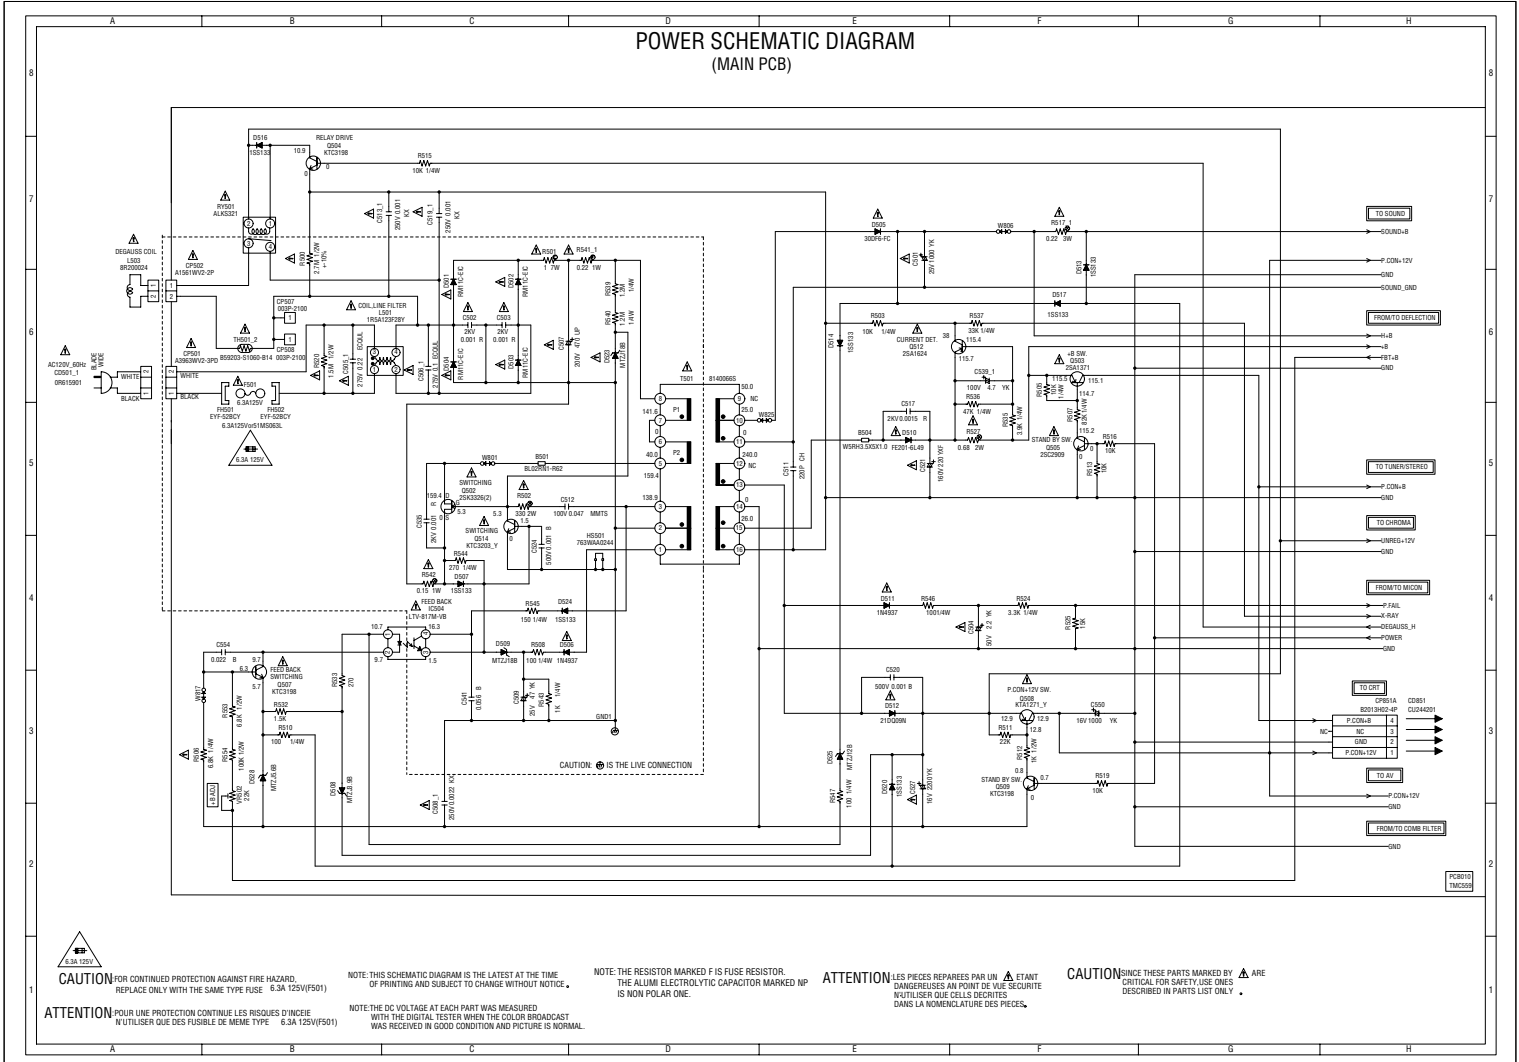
A B C D E F G H

POWER SCHEMATIC DIAGRAM
(MAIN PCB)

8 7 6 5 4 3 2 1

D516 1SS133
RELAY DRIVE Q504 KTC3198
10.9
0
R515 10K 1/4W
RY501 ALKS321
C513_1 250V 0.001 KX
C519_1 250V 0.001 KX
DEGAUSS COIL L503 8R200024
CP502 A1561WV2-2P
R500 2.7/4.7 (2W) +-10%
CP507 003P-2100
COIL,LINE FILTER L501 1R5A123F28Y
TH501_2 B59203-S1060-B14
CP508 003P-2100
CP501 A3963WV2-3PD
AC120V_60Hz CD501_1 0R615901
BLADE WIDE
WHITE
BLACK
R520 1.5M 1/2W
C501_1 275V 0.22 ECQUL
C501 275V 0.22 ECQUL
F501 6.3A125V
FH501 EYF-52BCY
FH502 EYF-52BCY
6.3A125Vor51MS063L
6.3A 125V
D501 RM11C-EIC
D502 RM11C-EIC
D503 RM11C-EIC
D504 RM11C-EIC
C502 2KV 0.001 R
C503 2KV 0.001 R
R501 1 7W
R541_1 0.22 1W
R539 1.2M 1/4W
R540 1.2M 1/4W
C507 200V 470 UP
D523 MTZJ18B
T501 81400665
50.0
NC
25.0
141.6
0
40.0
159.4
138.9
240.0
NC
0
26.0
P1
P2
W801
B501 BL02RN1-R62
SWITCHING Q502 2SK3326(2)
159.4
5.3
0
R502 330 2W
C512 100V 0.047 MMTS
5.3
1.5
SWITCHING Q514 KTC3203_Y
C535 2KV 0.001 R
C534 500V 0.001 B
HS501 763WAA0244
R544 270 1/4W
R542 0.15 1W
D507 1SS133
FEED BACK IC504 LTV-817M-VB
R545 150 1/4W
D524 1SS133
10.7
16.3
9.7
1.5
D509 MTZJ18B
R508 100 1/4W
D506 1N4937
C554 0.022 B
6.3
9.7
5.7
FEED BACK SWITCHING Q507 KTC3198
R533 270
C541 0.056 B
C509 50V 47 KF
R543 1K 1/4W
GND1
W807
R550 6.8K 1/2W
R532 1.5K
R510 100 1/4W
R506 6.8K 1/4W
R554 10K 1/2W
D508 MTZJ5.6B
VR501 2K
+B ADJ
D598 MTZJ5.6B
C508_1 250V 0.0022 KX
CAUTION: IS THE LIVE CONNECTION
D505 30DF6-FC
C510 25V 1000 YK
W806
R517_1 0.22 3W
D513 1SS133
C511 220P CH
D517 1SS133
R503 10K 1/4W
38
R537 33K 1/4W
D514 1SS133
CURRENT DET. Q512 2SA1624
115.4
115.7
C539_1 100V 4.7 YK
R536 47K 1/4W
R535 3.9K 1/4W
+B SW. Q503 2SA1371
115.1
114.7
115.0
R505 10K 1/4W
R507 82K 1/4W
C517 2KV 0.0015 R
B504 W5RH3.5X5X1.0
D510 FE201-6L49
R527 0.68 2W
C521 160V 220 YKF
STAND BY SW. Q505 2SC2909
115.2
0
R516 10K
R513 10K
W825
D511 1N4937
R546 100 1/4W
R524 3.3K 1/4W
C504 50V 2.2 YK
R526 15K
C520 500V 0.001 B
D512 21DQ09N
P.CON+12V SW. Q508 KTA1271_Y
12.9
12.9
12.8
R511 22K
R512 1K 1/2W
C550 16V 1000 YK
D525 MTZJ12B
0.8
0.7
STAND BY SW. Q509 KTC3198
0
R519 10K
R547 100 1/4W
D520 1SS133
C527 16V 2200 YK

TO SOUND
SOUND+B
P.CON+12V
GND
SOUND_GND
FROM/TO DEFLECTION
H+B
+B
FBT+B
GND
TO TUNER/STEREO
P.CON+B
GND
TO CHROMA
UNREG+12V
GND
FROM/TO MICON
P.FAIL
X-RAY
DEGAUSS_H
POWER
GND
TO CRT
CP851A B2013H02-4P
CD851 CU244201
| | | |
|---|---|---|
| P.CON+B | 4 |
| NC | 3 |
| GND | 2 |
| P.CON+12V | 1 |
NC
TO AV
P.CON+12V
GND
FROM/TO COMB FILTER
GND
PCB010 TMC559

6.3A 125V
CAUTION: FOR CONTINUED PROTECTION AGAINST FIRE HAZARD, REPLACE ONLY WITH THE SAME TYPE FUSE 6.3A 125V(F501)
ATTENTION: POUR UNE PROTECTION CONTINUE LES RISQUES D'INCEIE N'UTILISER QUE DES FUSIBLE DE MEME TYPE 6.3A 125V(F501)

NOTE: THIS SCHEMATIC DIAGRAM IS THE LATEST AT THE TIME OF PRINTING AND SUBJECT TO CHANGE WITHOUT NOTICE.
NOTE: THE DC VOLTAGE AT EACH PART WAS MEASURED WITH THE DIGITAL TESTER WHEN THE COLOR BROADCAST WAS RECEIVED IN GOOD CONDITION AND PICTURE IS NORMAL.

NOTE: THE RESISTOR MARKED F IS FUSE RESISTOR. THE ALUMI ELECTROLYTIC CAPACITOR MARKED NP IS NON POLAR ONE.

ATTENTION LES PIECES REPAREES PAR UN ETANT DANGEREUSES AN POINT DE VUE SECURITE N/UTILISER QUE CELLS DECRITES DANS LA NOMENCLATURE DES PIECES.

CAUTION SINCE THESE PARTS MARKED BY ARE CRITICAL FOR SAFETY,USE ONES DESCRIBED IN PARTS LIST ONLY .